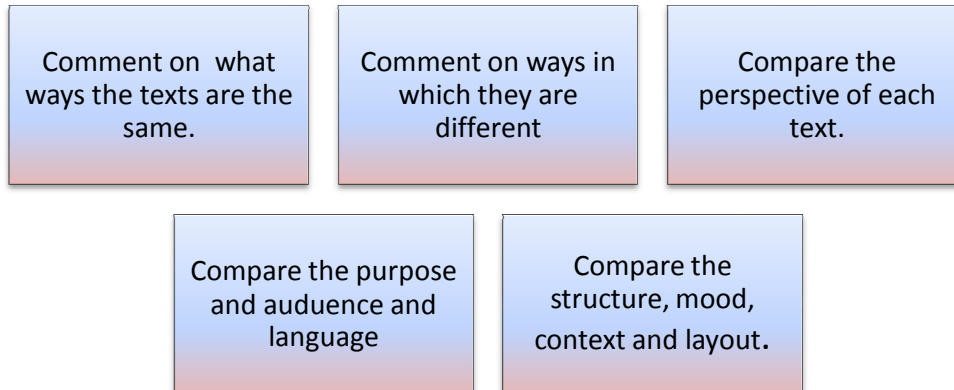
Comment on what ways the texts are the same.

Comment on ways in which they are different

Compare the perspective of each text.

Compare the purpose and auduence and language

Compare the structure, mood, context and layout.